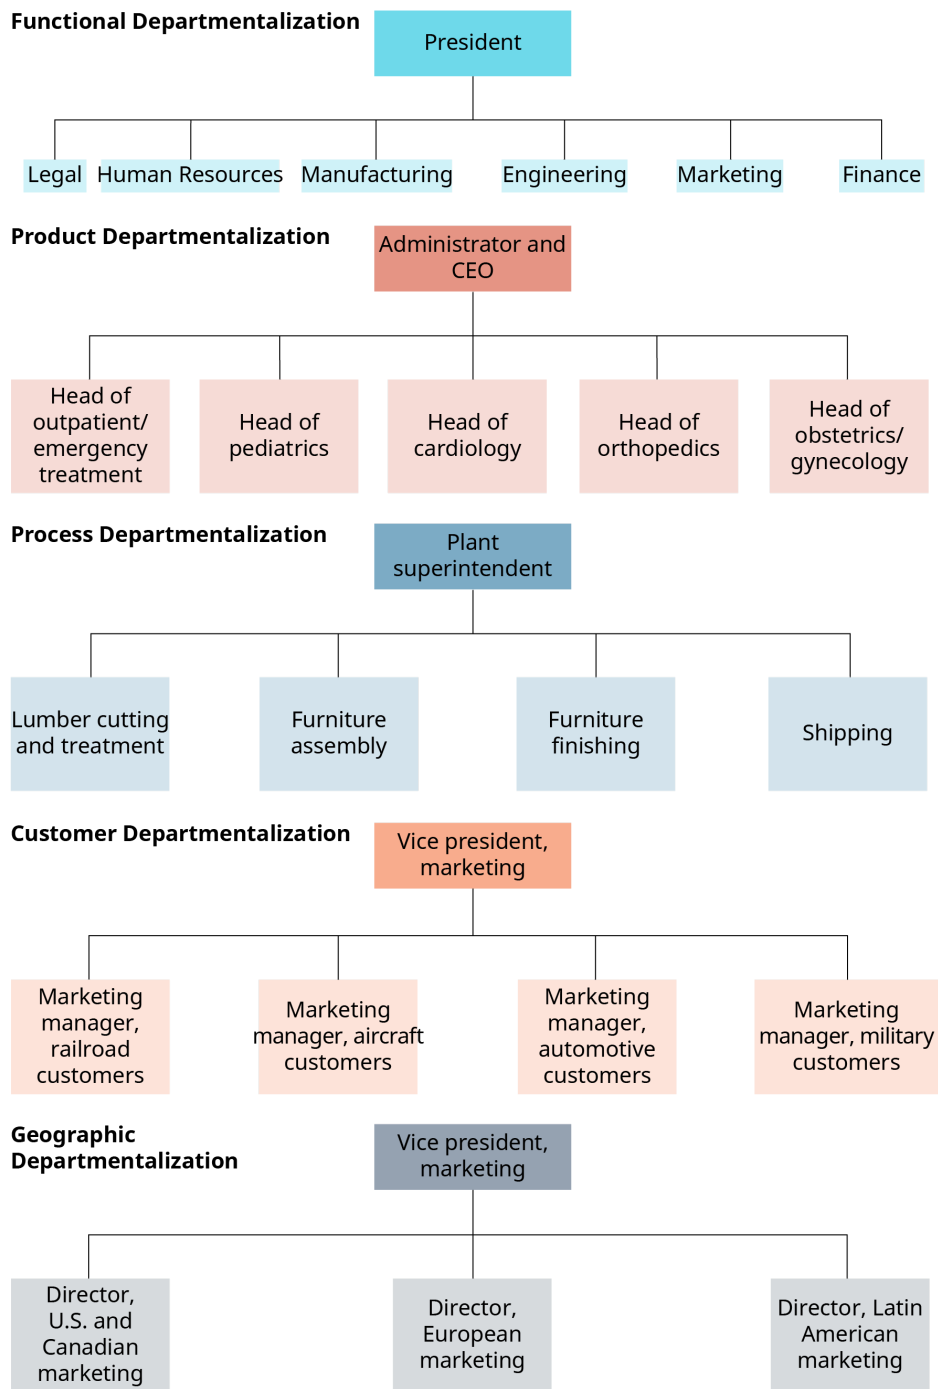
Functional Departmentalization

President

Legal
Human Resources
Manufacturing
Engineering
Marketing
Finance

Product Departmentalization

Administrator and CEO

Head of outpatient/ emergency treatment
Head of pediatrics
Head of cardiology
Head of orthopedics
Head of obstetrics/ gynecology

Process Departmentalization

Plant superintendent

Lumber cutting and treatment
Furniture assembly
Furniture finishing
Shipping

Customer Departmentalization

Vice president, marketing

Marketing manager, railroad customers
Marketing manager, aircraft customers
Marketing manager, automotive customers
Marketing manager, military customers

Geographic Departmentalization

Vice president, marketing

Director, U.S. and Canadian marketing
Director, European marketing
Director, Latin American marketing